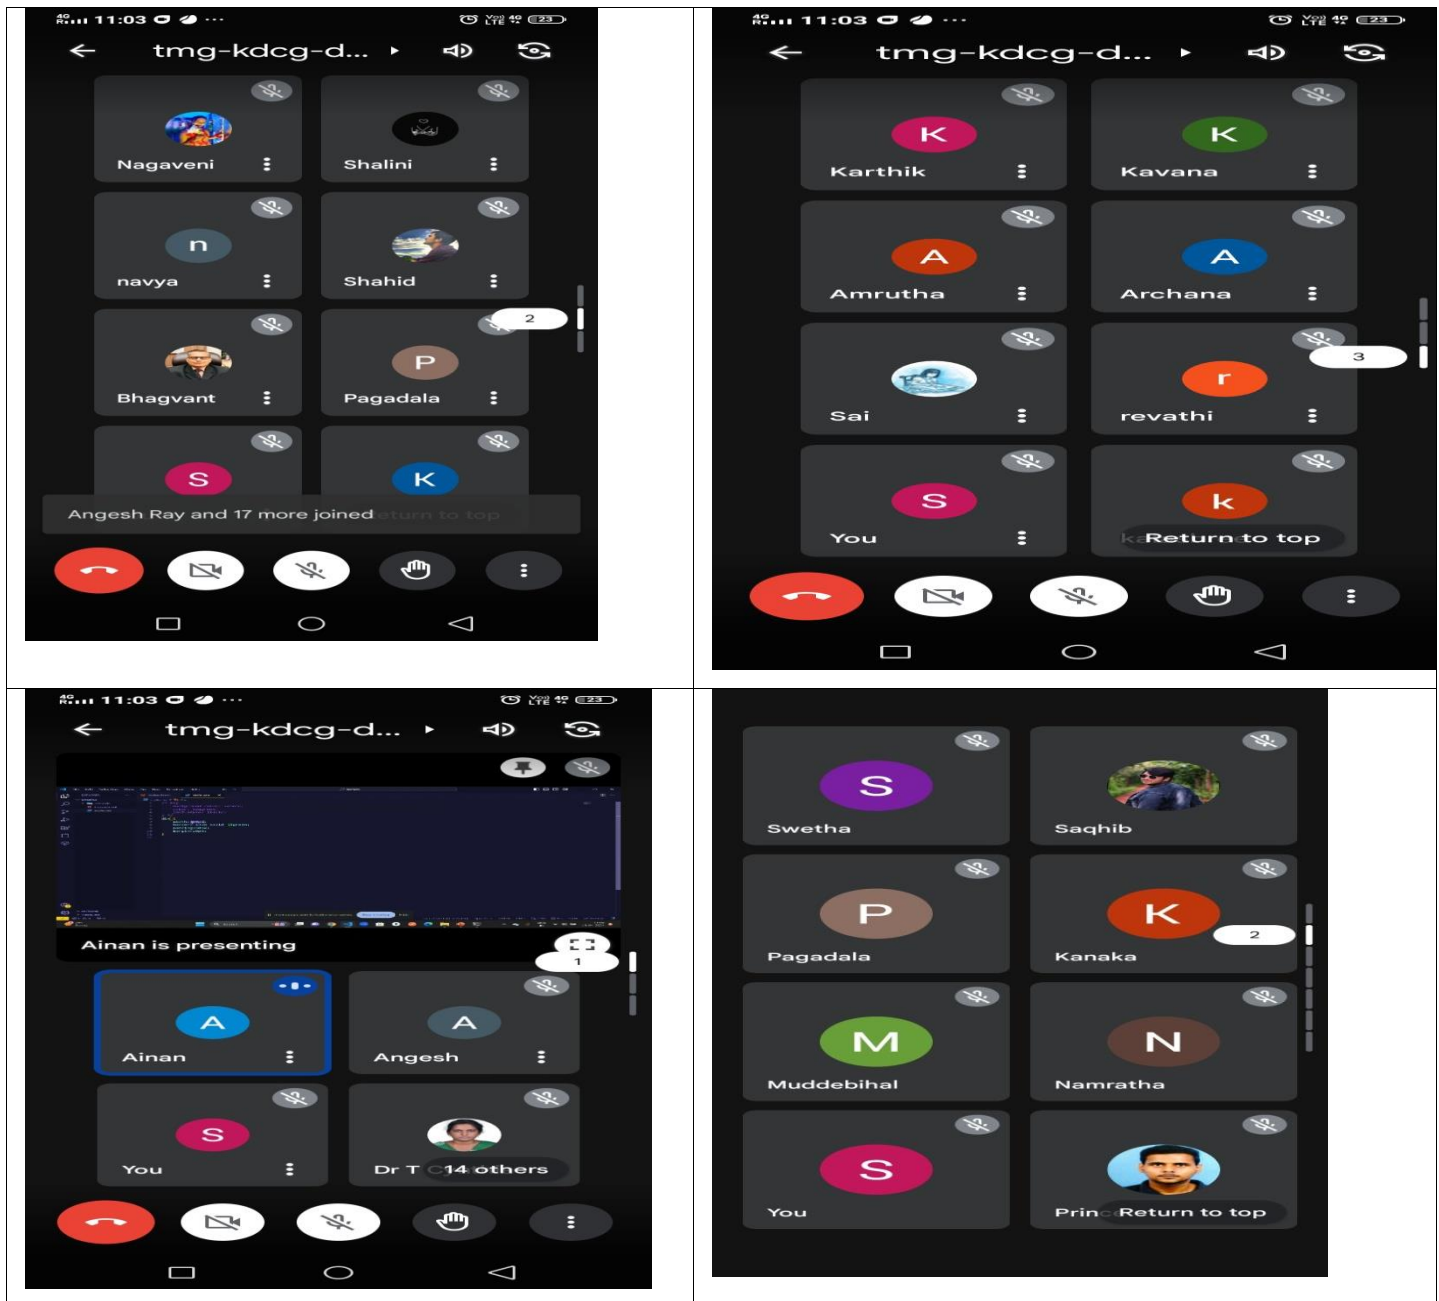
11:03 ···
tmg-kdcg-d...
Nagaveni
Shalini
n
navya
Shahid
2
Bhagvant
P
Pagadala
S
K
Angesh Ray and 17 more joined

11:03 ···
tmg-kdcg-d...
K
Karthik
K
Kavana
A
Amrutha
A
Archana
Sai
r
revathi
3
S
You
k
Return to top

11:03 ···
tmg-kdcg-d...
Ainan is presenting
1
A
Ainan
A
Angesh
S
You
Dr T 14 others

S
Swetha
Saqhib
P
Pagadala
K
Kanaka
2
M
Muddebihal
N
Namratha
S
You
Prin Return to top